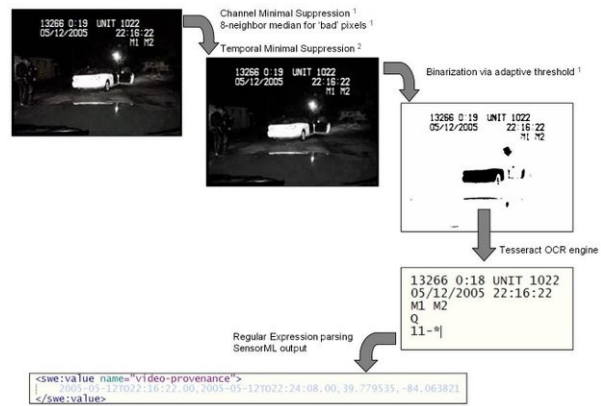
13266 0:19 UNIT 1022
05/12/2005 22:16:22
M1 M2

Channel Minimal Suppression $^1$
8-neighbor median for 'bad' pixels $^1$

13266 0:19 UNIT 1022
05/12/2005 22:16:22
M1 M2

Temporal Minimal Suppression $^2$

Binarization via adaptive threshold $^1$

13266 0:19 UNIT 1022
05/12/2005 22:16:22
M1 M2

Tesseract OCR engine

13266 0:18 UNIT 1022
05/12/2005 22:16:22
M1 M2
Q
11-*|

Regular Expression parsing
SensorML output

<swe:value name="video-provenance">
| 2005-05-12T022:16:22.00,2005-05-12T022:24:08.00,39.779535,-84.063821
</swe:value>